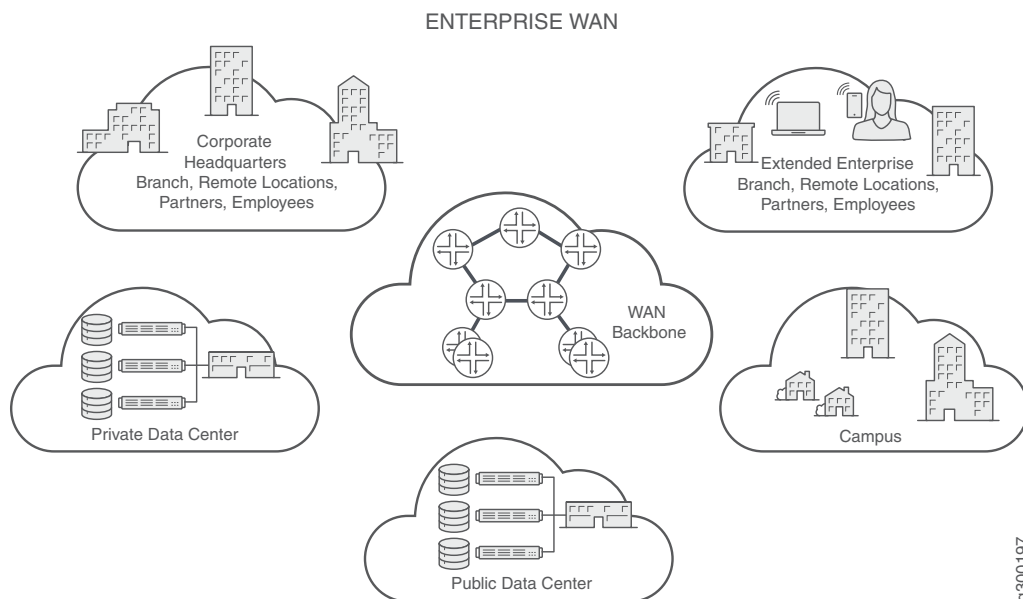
ENTERPRISE WAN

Corporate Headquarters
Branch, Remote Locations, Partners, Employees

Extended Enterprise
Branch, Remote Locations, Partners, Employees

WAN Backbone

Private Data Center

Campus

Public Data Center

g300197